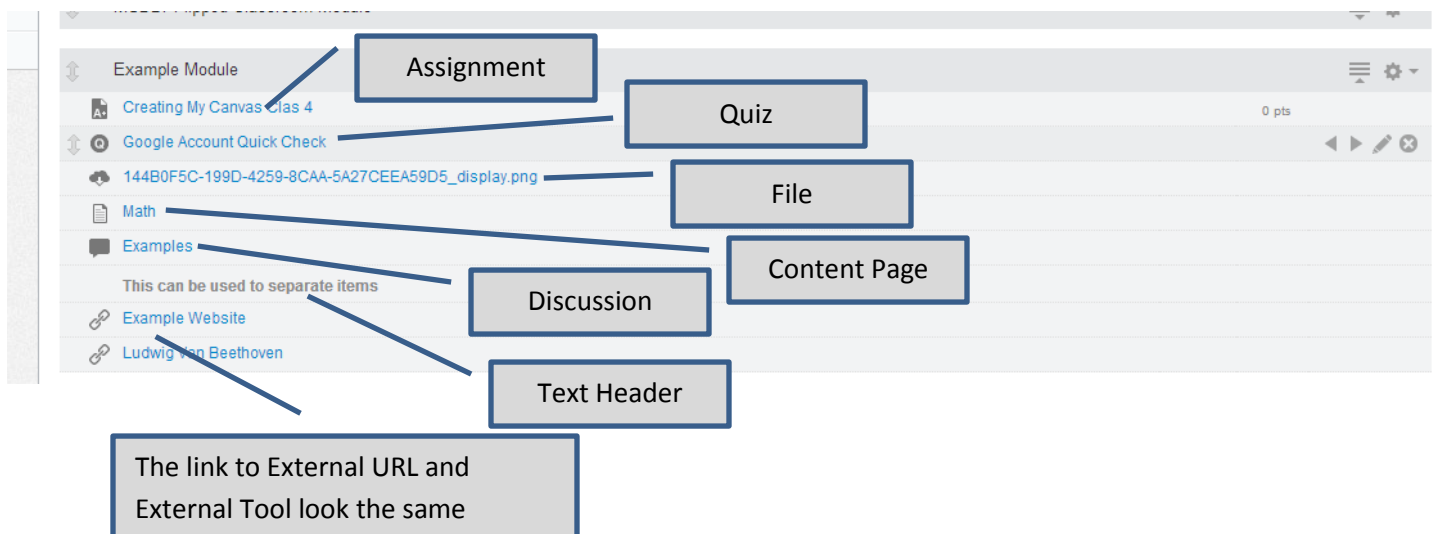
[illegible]

Example Module

Assignment

Creating My Canvas Clas 4

0 pts

Quiz

Google Account Quick Check

144B0F5C-199D-4259-8CAA-5A27CEEA59D5_display.png

File

Math

Content Page

Examples

This can be used to separate items

Discussion

Example Website

Ludwig von Beethoven

Text Header

The link to External URL and External Tool look the same